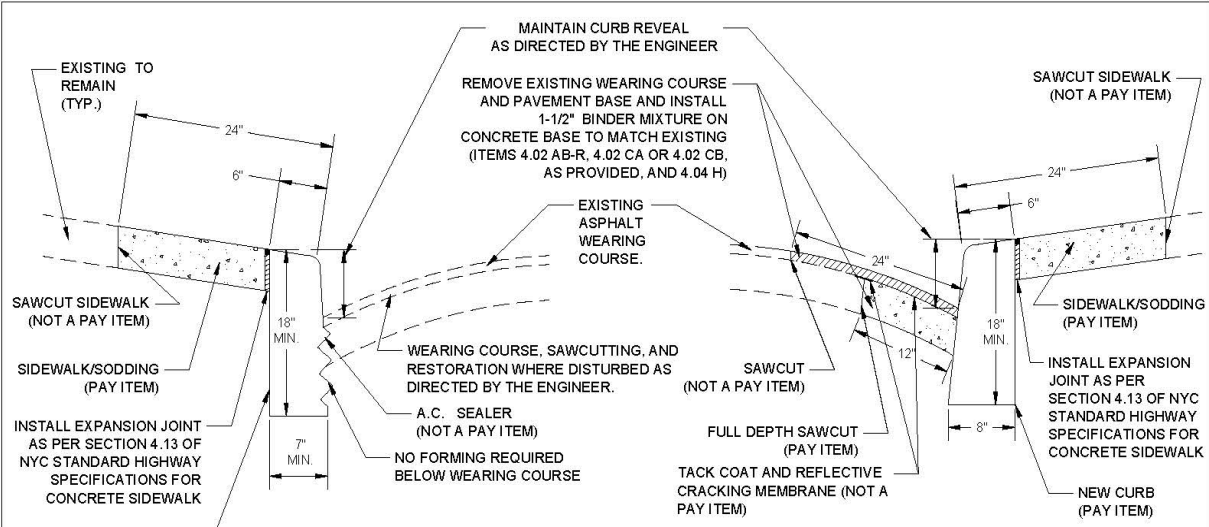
EXISTING TO REMAIN (TYP.)

24"

6"

MAINTAIN CURB REVEAL AS DIRECTED BY THE ENGINEER

REMOVE EXISTING WEARING COURSE AND PAVEMENT BASE AND INSTALL 1-1/2" BINDER MIXTURE ON CONCRETE BASE TO MATCH EXISTING (ITEMS 4.02 AB-R, 4.02 CA OR 4.02 CB, AS PROVIDED, AND 4.04 H)

SAWCUT SIDEWALK (NOT A PAY ITEM)

24"

6"

EXISTING ASPHALT WEARING COURSE.

24"

SAWCUT SIDEWALK (NOT A PAY ITEM)

18" MIN.

SIDEWALK/SODDING (PAY ITEM)

INSTALL EXPANSION JOINT AS PER SECTION 4.13 OF NYC STANDARD HIGHWAY SPECIFICATIONS FOR CONCRETE SIDEWALK

7" MIN.

WEARING COURSE, SAWCUTTING, AND RESTORATION WHERE DISTURBED AS DIRECTED BY THE ENGINEER.

A.C. SEALER (NOT A PAY ITEM)

NO FORMING REQUIRED BELOW WEARING COURSE

SAWCUT (NOT A PAY ITEM)

12"

FULL DEPTH SAWCUT (PAY ITEM)

TACK COAT AND REFLECTIVE CRACKING MEMBRANE (NOT A PAY ITEM)

18" MIN.

8"

SIDEWALK/SODDING (PAY ITEM)

INSTALL EXPANSION JOINT AS PER SECTION 4.13 OF NYC STANDARD HIGHWAY SPECIFICATIONS FOR CONCRETE SIDEWALK

NEW CURB (PAY ITEM)